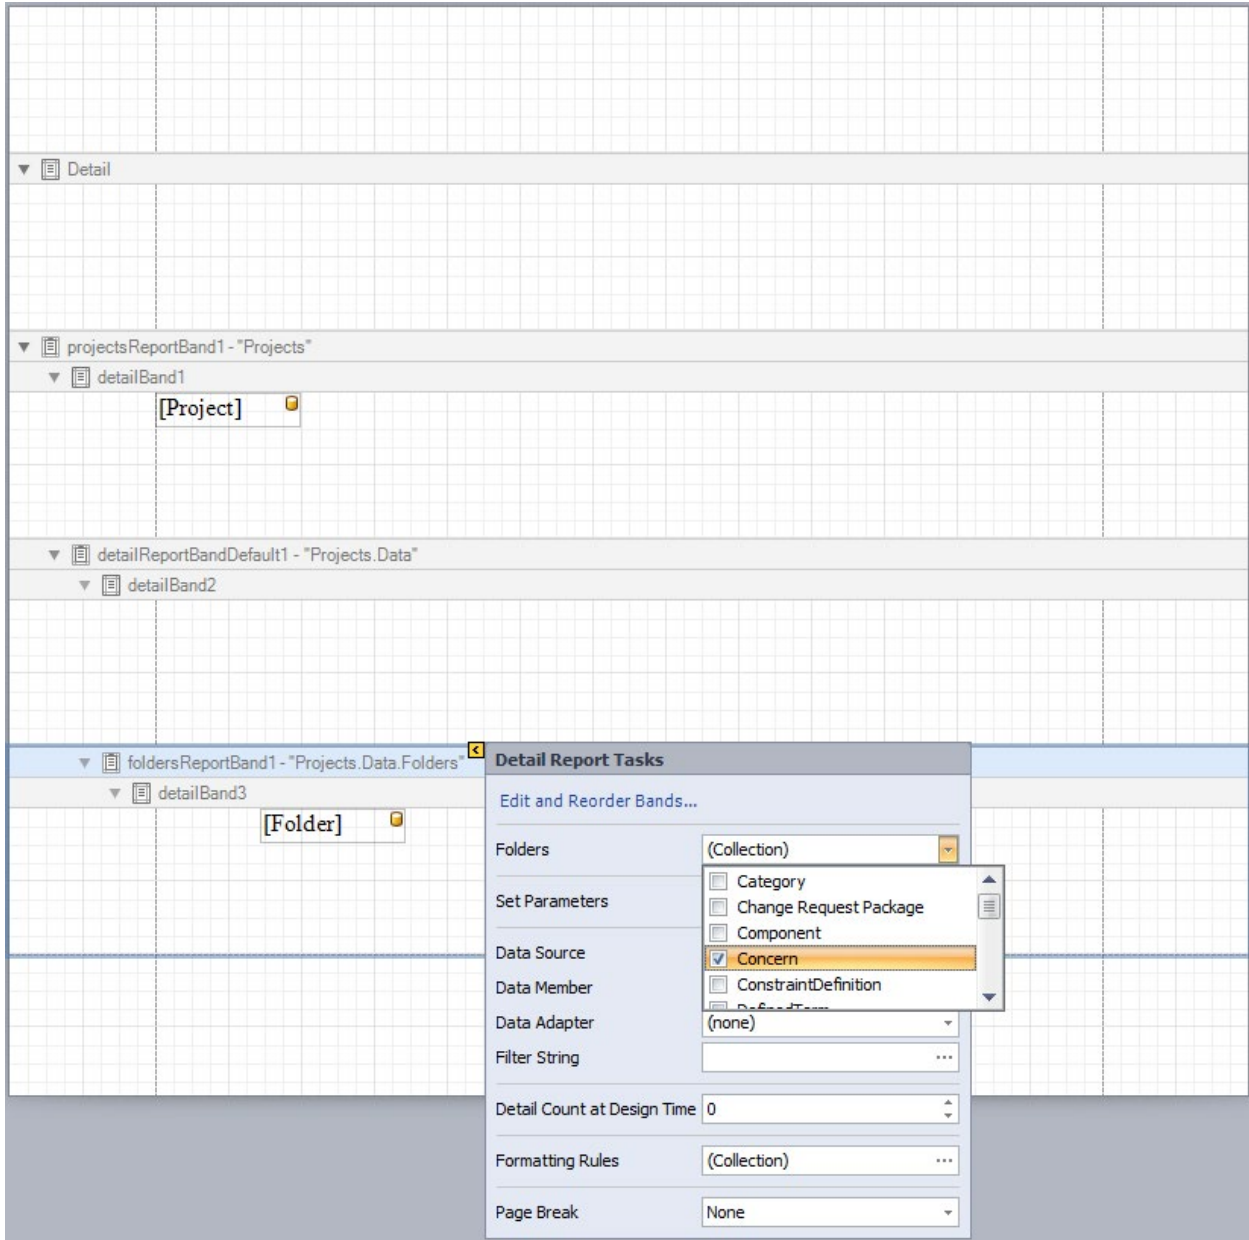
Detail

projectsReportBand1 - "Projects"

detailBand1

[Project]

detailReportBandDefault1 - "Projects.Data"

detailBand2

foldersReportBand1 - "Projects.Data.Folders"

detailBand3

[Folder]

Detail Report Tasks

Edit and Reorder Bands...

Folders (Collection)

Category
Change Request Package
Component
Concern
ConstraintDefinition
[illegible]

Set Parameters

Data Source

Data Member

Data Adapter (none)

Filter String ...

Detail Count at Design Time 0

Formatting Rules (Collection) ...

Page Break None